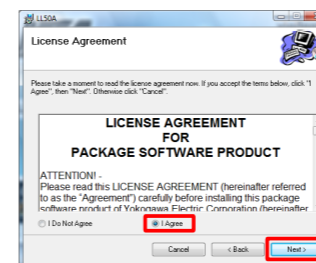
LL50A

License Agreement

Please take a moment to read the license agreement now. If you accept the terms below, click "I Agree", then "Next". Otherwise click "Cancel".

LICENSE AGREEMENT
FOR
PACKAGE SOFTWARE PRODUCT

ATTENTION! -
Please read this LICENSE AGREEMENT (hereinafter referred to as the "Agreement") carefully before installing this package software product of Yokogawa Electric Corporation (hereinafter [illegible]

I Do Not Agree

I Agree

Cancel

< Back

Next >